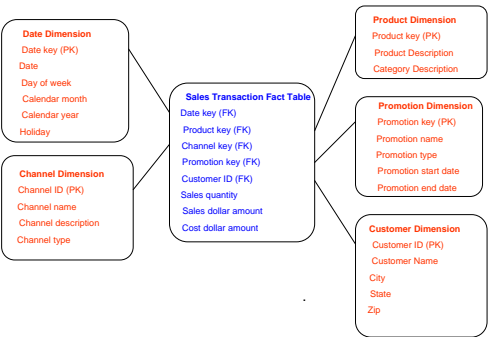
Date Dimension
Date key (PK)
Date
Day of week
Calendar month
Calendar year
Holiday

Channel Dimension
Channel ID (PK)
Channel name
Channel description
Channel type

Sales Transaction Fact Table
Date key (FK)
Product key (FK)
Channel key (FK)
Promotion key (FK)
Customer ID (FK)
Sales quantity
Sales dollar amount
Cost dollar amount

Product Dimension
Product key (PK)
Product Description
Category Description

Promotion Dimension
Promotion key (PK)
Promotion name
Promotion type
Promotion start date
Promotion end date

Customer Dimension
Customer ID (PK)
Customer Name
City
State
Zip